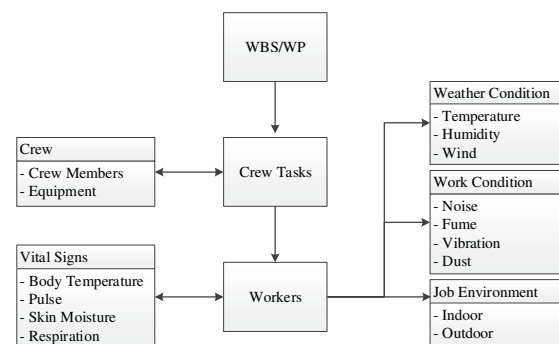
WBS/WP

Crew
- Crew Members
- Equipment

Crew Tasks

Vital Signs
- Body Temperature
- Pulse
- Skin Moisture
- Respiration

Workers

Weather Condition
- Temperature
- Humidity
- Wind

Work Condition
- Noise
- Fume
- Vibration
- Dust

Job Environment
- Indoor
- Outdoor